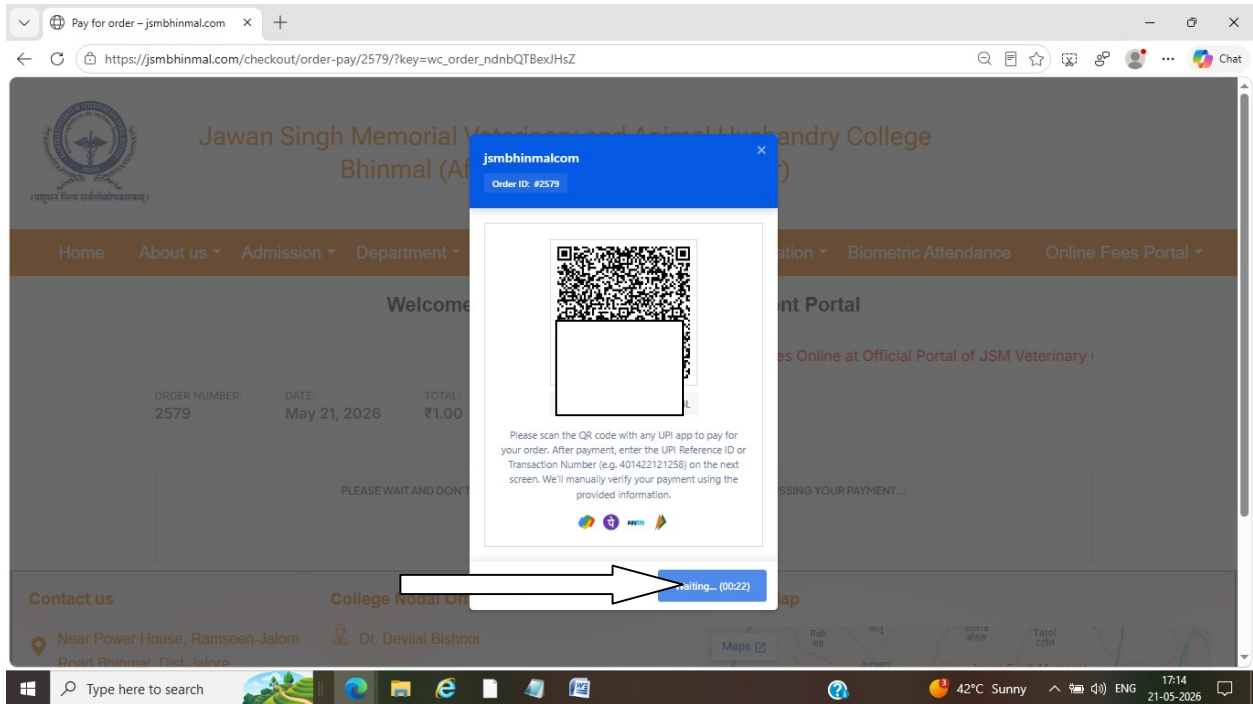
Pay for order – jsmbhinmal.com

https://jsmbhinmal.com/checkout/order-pay/2579/?key=wc_order_ndnbQTBexJHsZ

Chat

Jawan Singh Memorial V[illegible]andry College
Bhinmal (Af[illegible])

Home About us Admission Department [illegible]ation Biometric Attendance Online Fees Portal

Welcome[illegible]nt Portal

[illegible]es Online at Official Portal of JSM Veterinary

ORDER NUMBER: 2579
DATE: May 21, 2026
TOTAL: ₹1.00

PLEASE WAIT AND DON'T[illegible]SSING YOUR PAYMENT...

jsmbhinmalcom

Order ID: #2579

Please scan the QR code with any UPI app to pay for your order. After payment, enter the UPI Reference ID or Transaction Number (e.g. 401422121258) on the next screen. We'll manually verify your payment using the provided information.

Waiting... (00:22)

Contact us
Near Power House, Ramseen-Jalore Road Bhinmal, Dist-Jalore

College Nodal Of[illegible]
Dr. Devilal Bishnoi

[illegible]ap
Maps

Type here to search
42°C Sunny ENG 17:14 21-05-2026